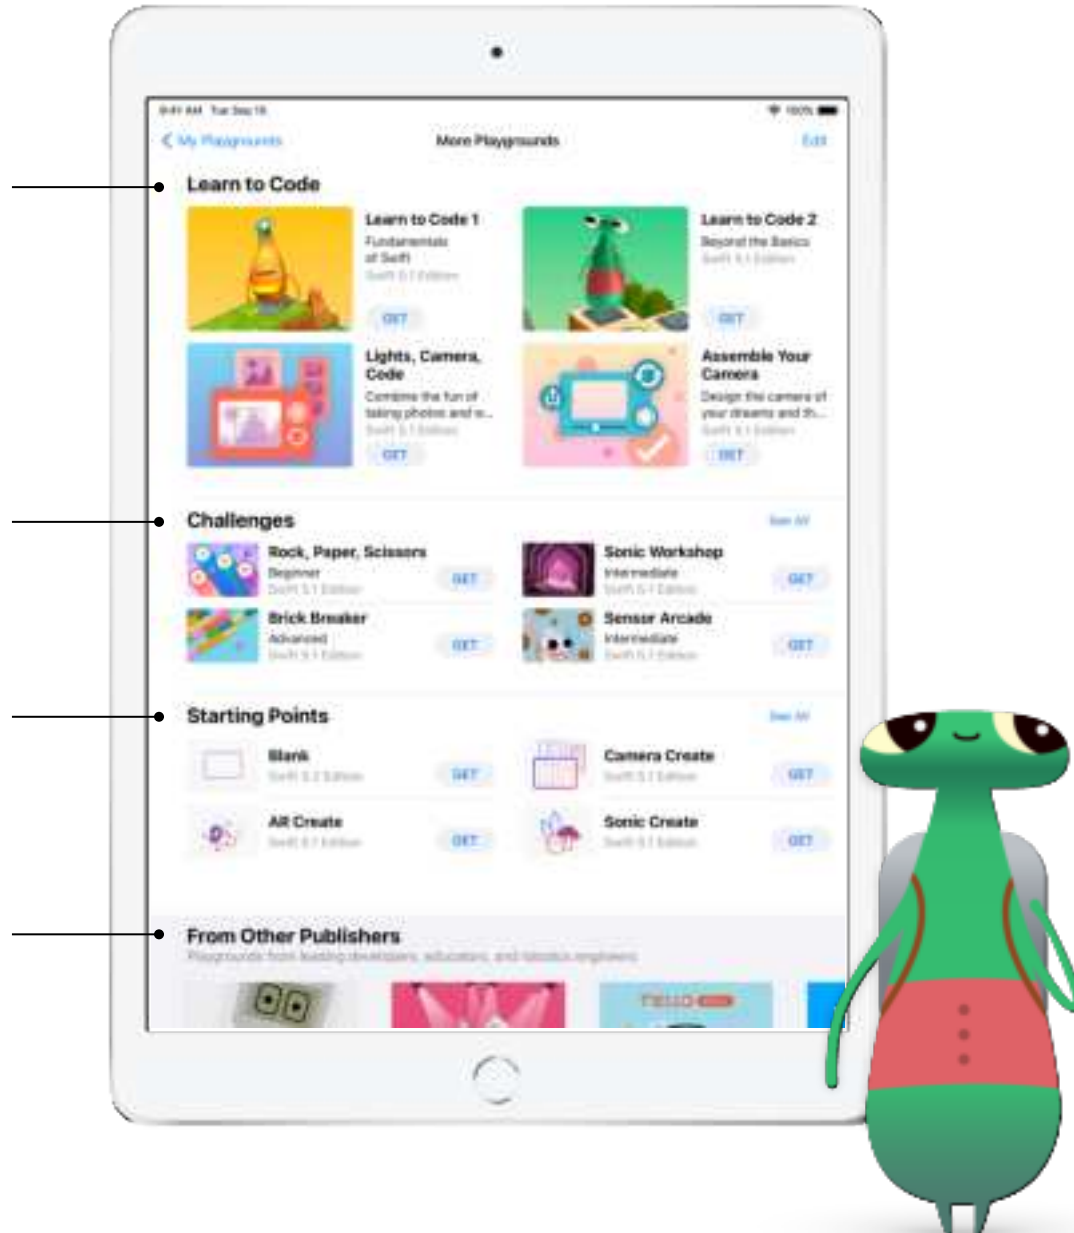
9:41 AM Tue Sep 15
100%
My Playgrounds
More Playgrounds
Edit

Learn to Code

Learn to Code 1
Fundamentals of Swift
Swift 5.1 Edition
GET

Learn to Code 2
Beyond the Basics
Swift 5.1 Edition
GET

Lights, Camera, Code
Combine the fun of taking photos and w...
Swift 5.1 Edition
GET

Assemble Your Camera
Design the camera of your dreams and th...
Swift 5.1 Edition
GET

Challenges
See All

Rock, Paper, Scissors
Beginner
Swift 5.1 Edition
GET

Sonic Workshop
Intermediate
Swift 5.1 Edition
GET

Brick Breaker
Advanced
Swift 5.1 Edition
GET

Sensor Arcade
Intermediate
Swift 5.1 Edition
GET

Starting Points
See All

Blank
Swift 5.1 Edition
GET

Camera Create
Swift 5.1 Edition
GET

AR Create
Swift 5.1 Edition
GET

Sonic Create
Swift 5.1 Edition
GET

From Other Publishers
Playgrounds from leading developers, educators, and robotics engineers

hello